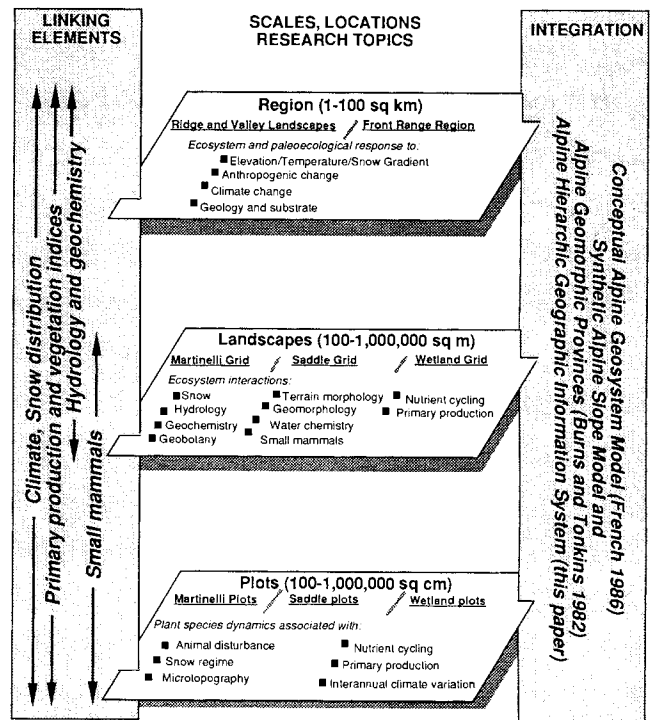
LINKING ELEMENTS

SCALES, LOCATIONS RESEARCH TOPICS

INTEGRATION

Climate, Snow distribution

Primary production and vegetation indices

Hydrology and geochemistry

Small mammals

Region (1-100 sq km)

Ridge and Valley Landscapes

Front Range Region

Ecosystem and paleoecological response to.

Elevation/Temperature/Snow Gradient

Anthropogenic change

Climate change

Geology and substrate

Landscapes (100-1,000,000 sq m)

Martinelli Grid

Saddle Grid

Wetland Grid

Ecosystem interactions:

Snow

Hydrology

Geochemistry

Geobotany

Terrain morphology

Geomorphology

Water chemistry

Small mammals

Nutrient cycling

Primary production

Plots (100-1,000,000 sq cm)

Martinelli Plots

Saddle plots

Wetland plots

Plant species dynamics associated with:

Animal disturbance

Snow regime

Microtopography

Nutrient cycling

Primary production

Interannual climate variation

Conceptual Alpine Geosystem Model (French 1986)

Synthetic Alpine Slope Model and

Alpine Geomorphic Provinces (Burns and Tonkins 1982)

Alpine Hierarchic Geographic Information System (this paper)